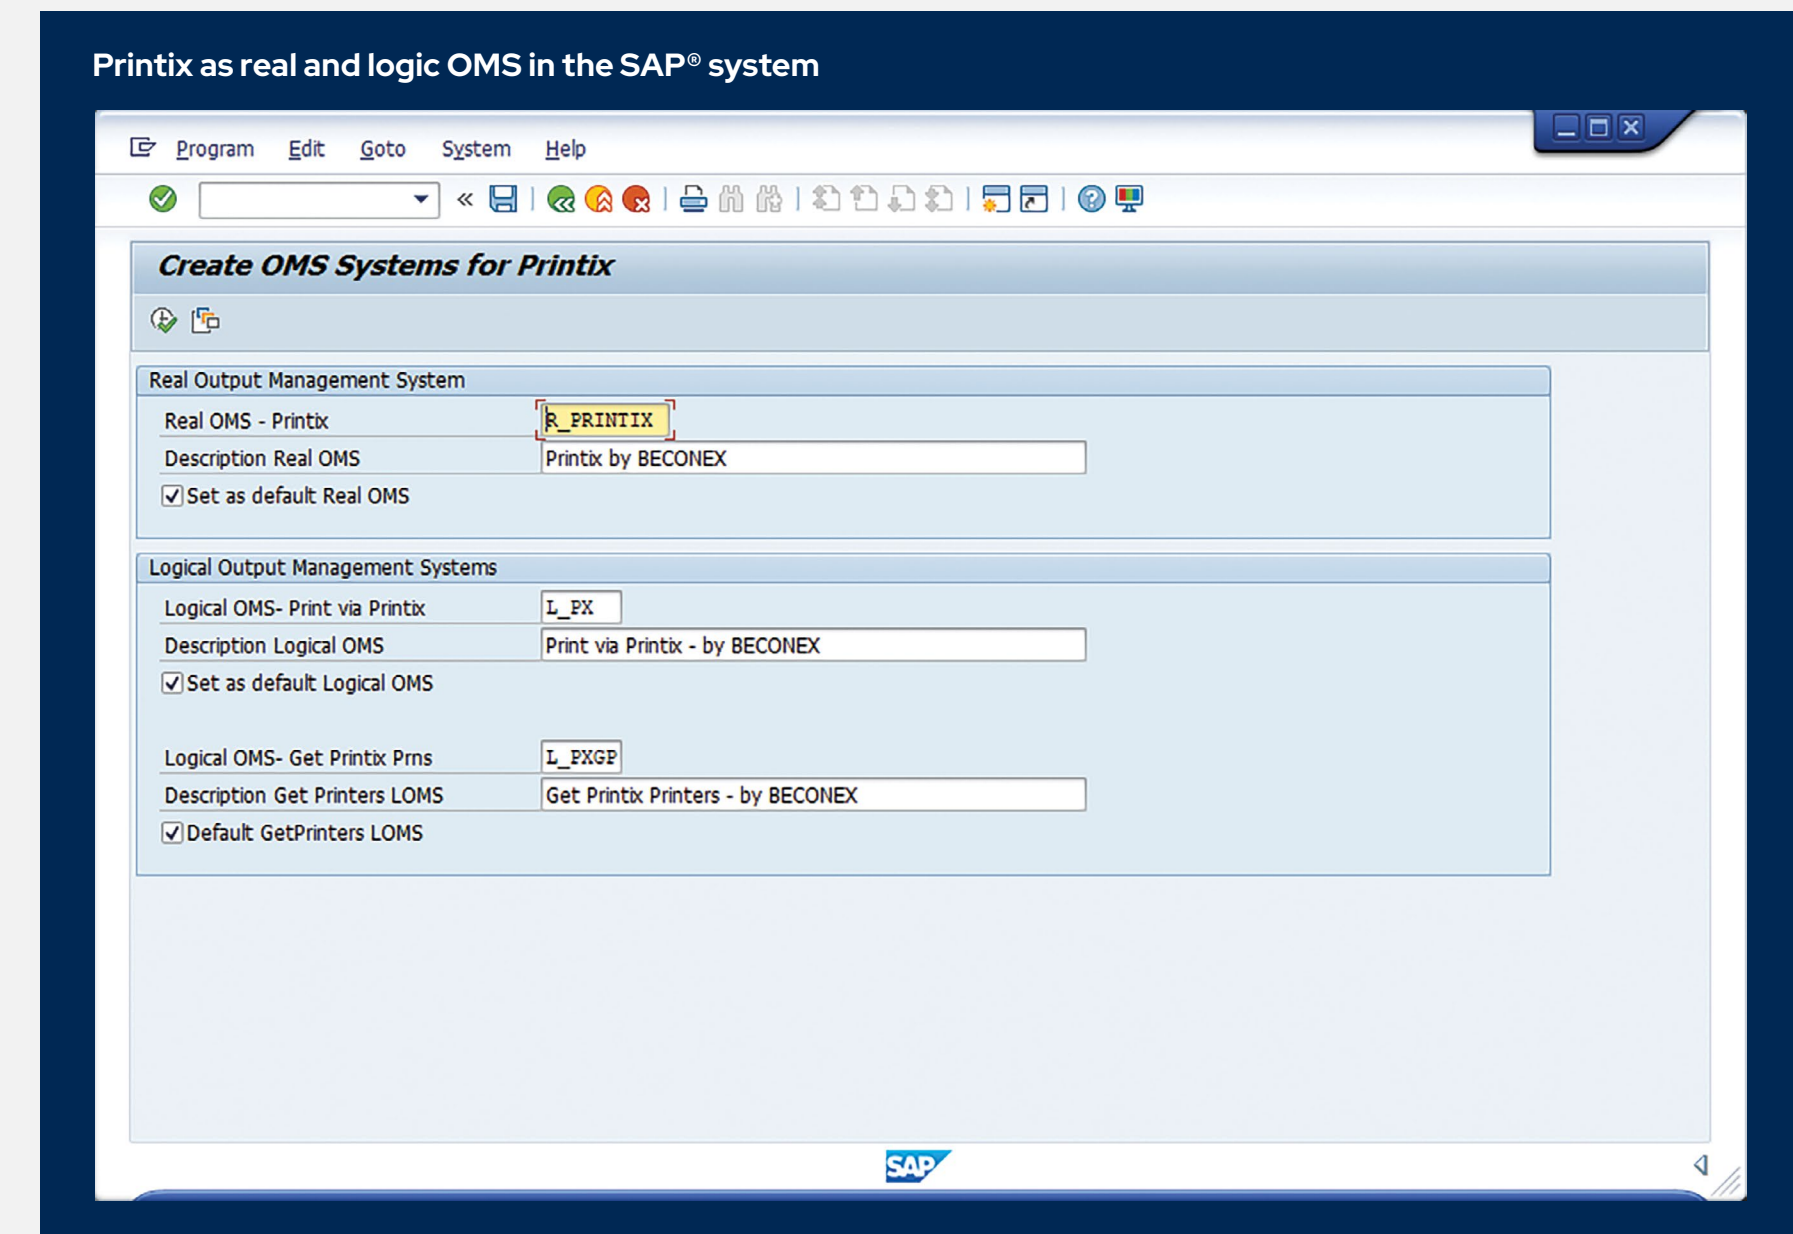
Printix as real and logic OMS in the SAP® system

Program Edit Goto System Help

Create OMS Systems for Printix

Real Output Management System

Real OMS - Printix R_PRINTIX

Description Real OMS Printix by BECONEX

Set as default Real OMS

Logical Output Management Systems

Logical OMS- Print via Printix L_PX

Description Logical OMS Print via Printix - by BECONEX

Set as default Logical OMS

Logical OMS- Get Printix Prns L_PXGP

Description Get Printers LOMS Get Printix Printers - by BECONEX

Default GetPrinters LOMS

SAP